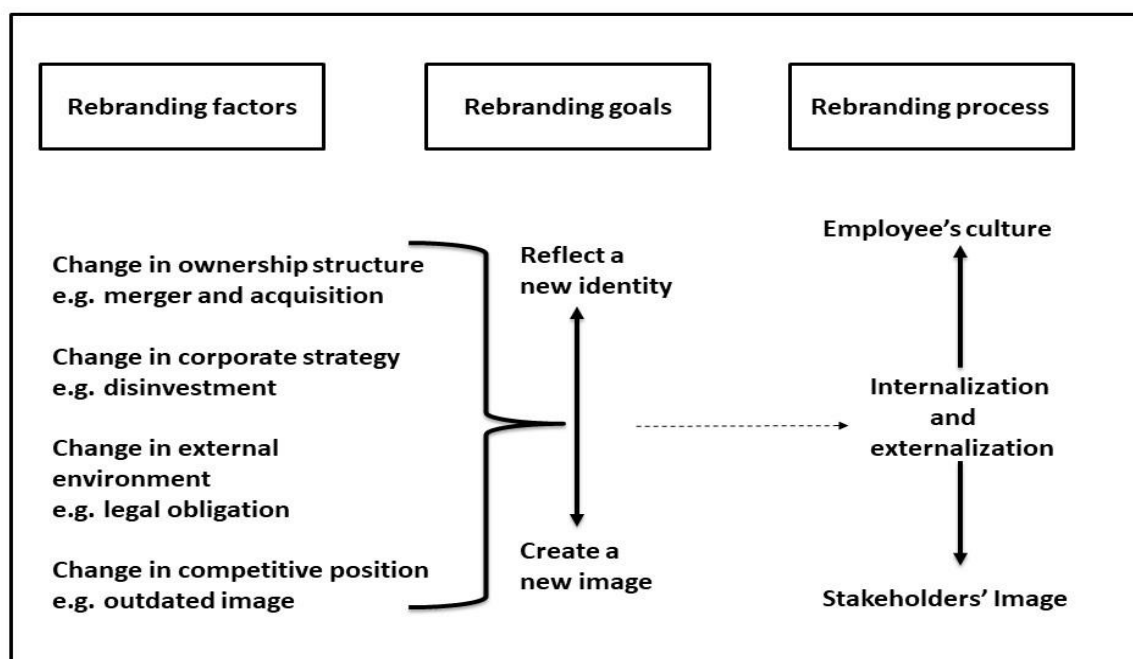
Rebranding factors

Rebranding goals

Rebranding process

Change in ownership structure e.g. merger and acquisition

Change in corporate strategy e.g. disinvestment

Change in external environment e.g. legal obligation

Change in competitive position e.g. outdated image

Reflect a new identity

Create a new image

Employee's culture

Internalization and externalization

Stakeholders' Image